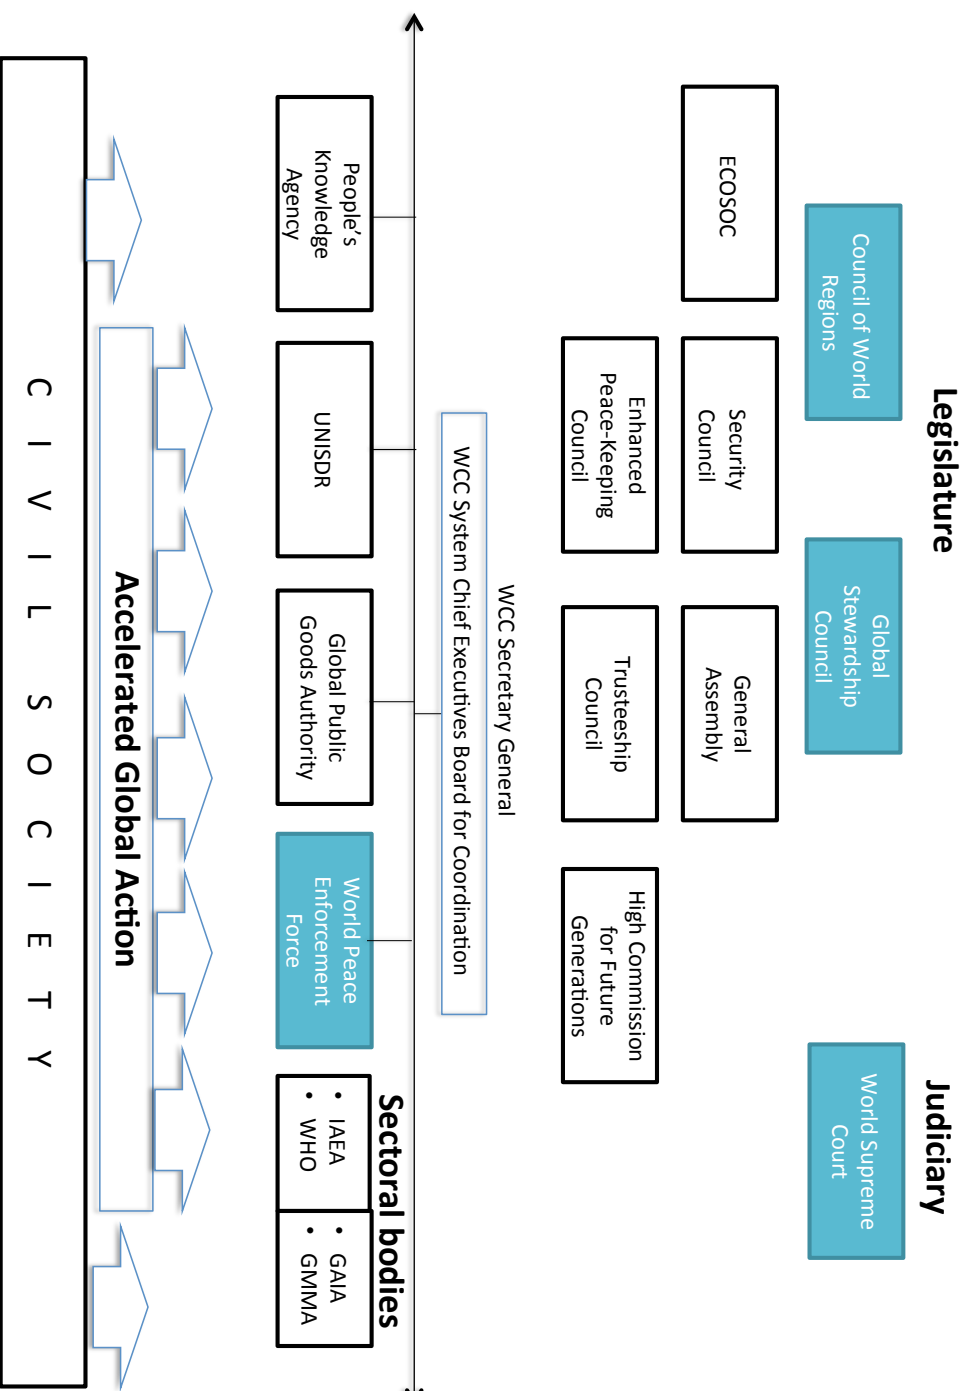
Legislature

Council of World Regions

Global Stewardship Council

Judiciary

World Supreme Court

ECOSOC

Security Council

General Assembly

Enhanced Peace-Keeping Council

Trusteeship Council

High Commission for Future Generations

WCC Secretary General

WCC System Chief Executives Board for Coordination

People's Knowledge Agency

UNISDR

Global Public Goods Authority

World Peace Enforcement Force

Sectoral bodies

• IAEA
• WHO

• GAIA
• GMMA

Accelerated Global Action

C I V I L S O C I E T Y